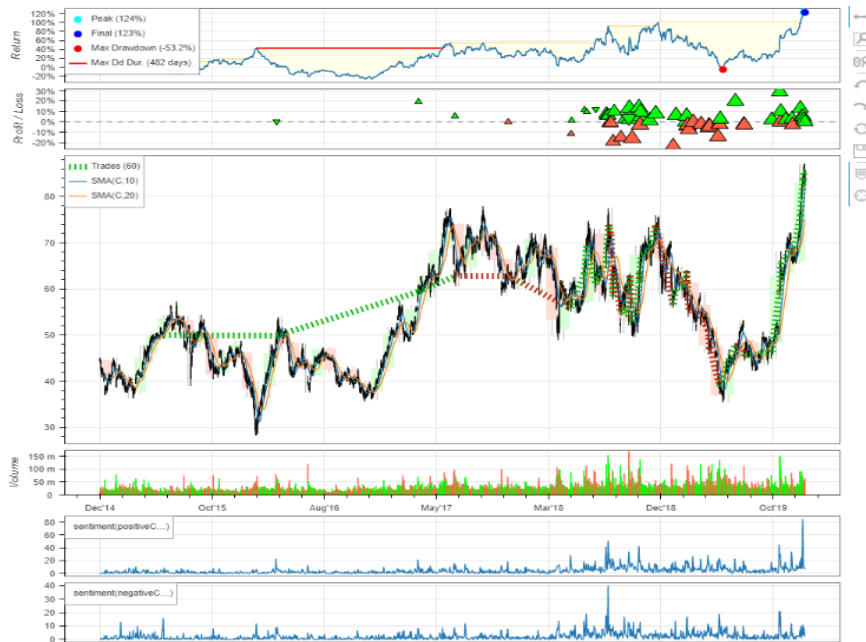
Return

120%
100%
80%
60%
40%
20%
0%
-20%

Peak (124%)
Final (123%)
Max Drawdown (-53.2%)
Max Dd Dur. (482 days)

Profit / Loss

30%
20%
10%
0%
-10%
-20%

Trades (60)
SMA(C,10)
SMA(C,20)

80
70
60
50
40
30

Volume

150 m
100 m
50 m
0 m

Dec'14
Oct'15
Aug'16
May'17
Mar'18
Dec'18
Oct'19

sentiment(positiveC...)

80
60
40
20
0

sentiment(negativeC...)

40
30
20
10
0